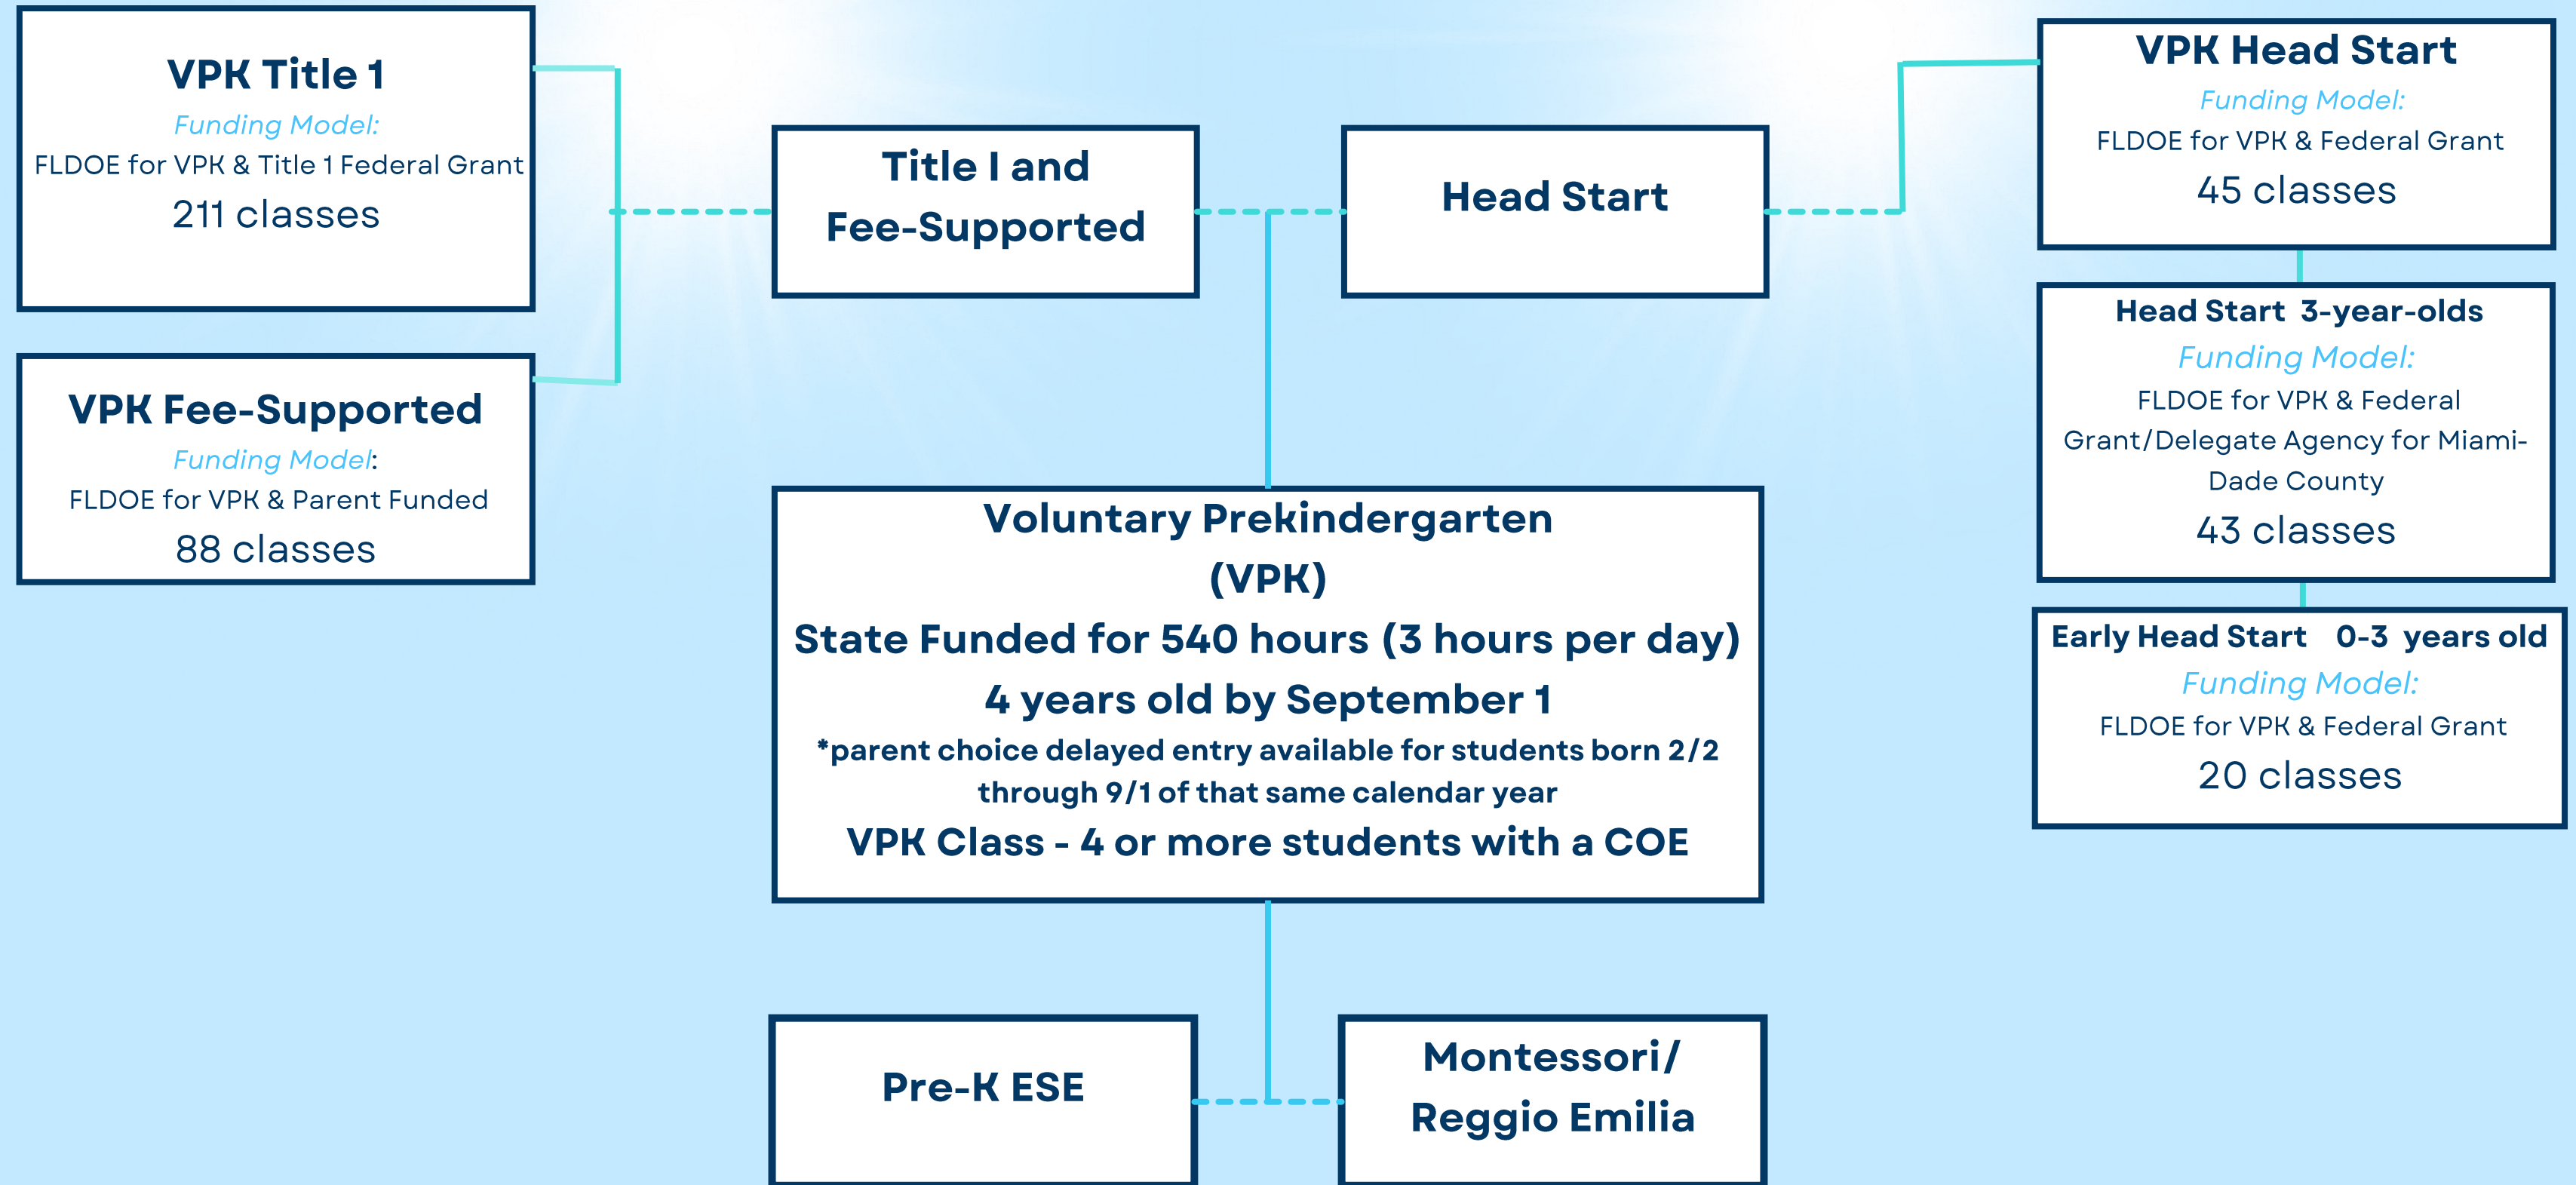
VPK Title 1
Funding Model:
FLDOE for VPK & Title 1 Federal Grant
211 classes

VPK Fee-Supported
Funding Model:
FLDOE for VPK & Parent Funded
88 classes

Title I and Fee-Supported

Head Start

VPK Head Start
Funding Model:
FLDOE for VPK & Federal Grant
45 classes

Head Start 3-year-olds
Funding Model:
FLDOE for VPK & Federal Grant/Delegate Agency for Miami-Dade County
43 classes

Early Head Start 0-3 years old
Funding Model:
FLDOE for VPK & Federal Grant
20 classes

Voluntary Prekindergarten (VPK)
State Funded for 540 hours (3 hours per day)
4 years old by September 1
*parent choice delayed entry available for students born 2/2 through 9/1 of that same calendar year
VPK Class - 4 or more students with a COE

Pre-K ESE

Montessori/ Reggio Emilia